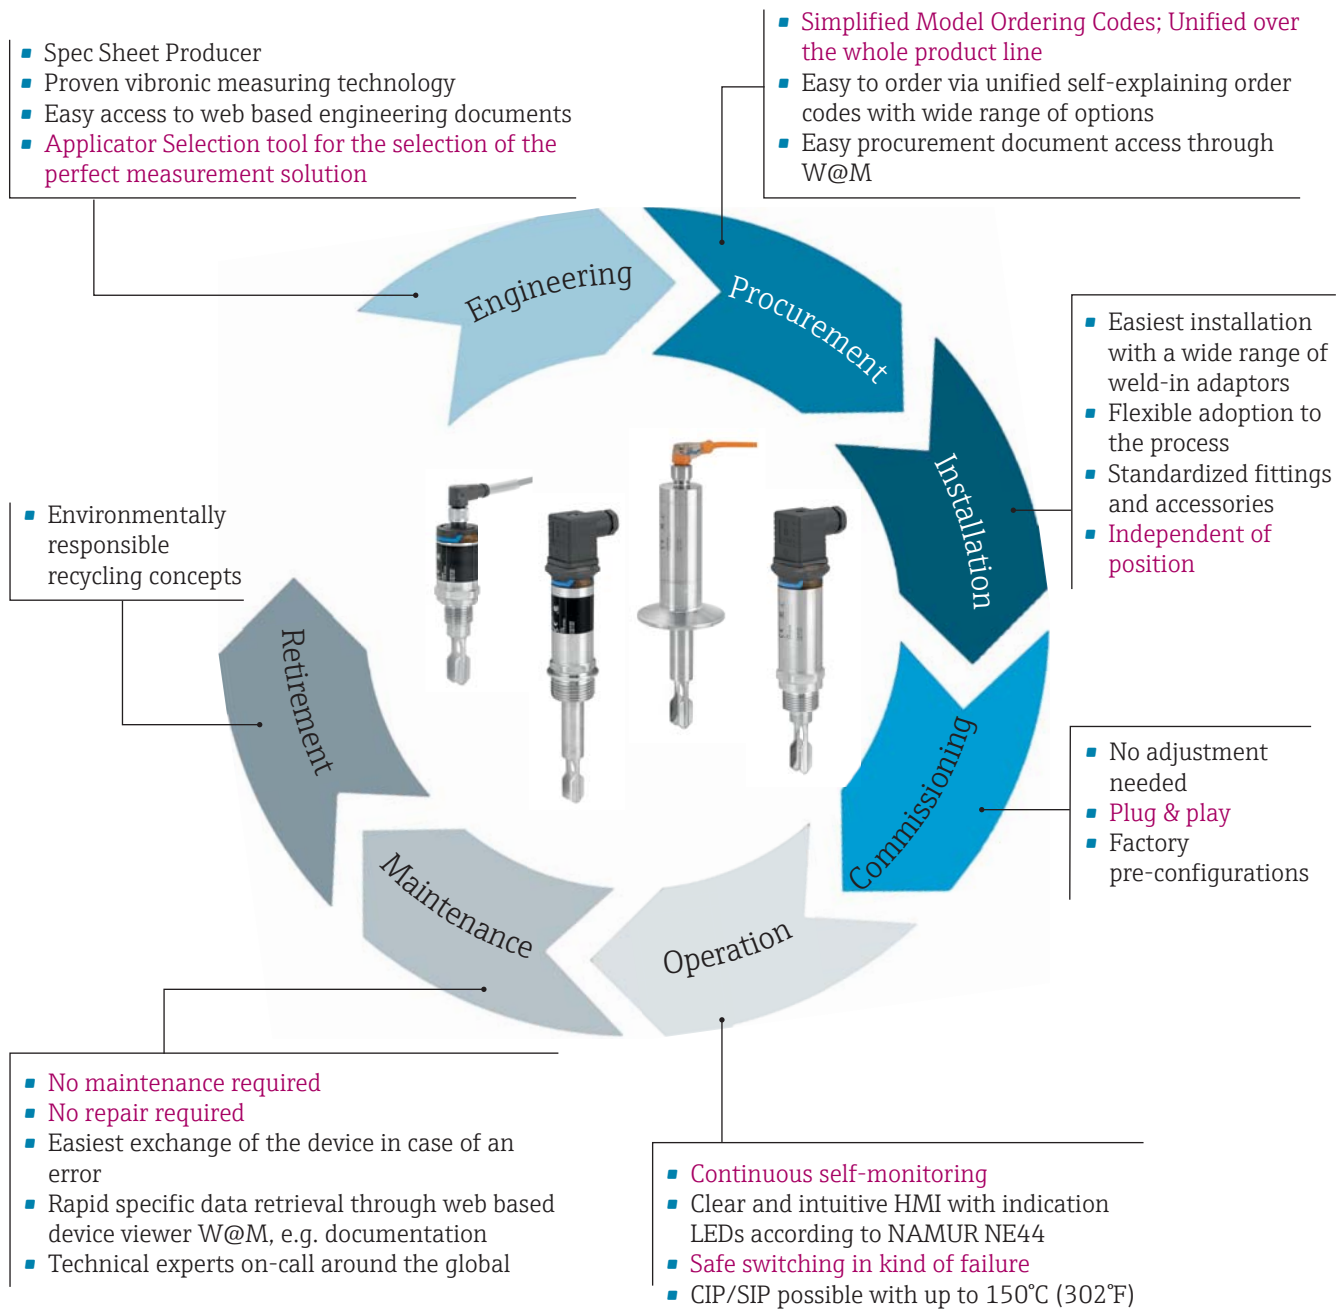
- Spec Sheet Producer
- Proven vibronic measuring technology
- Easy access to web based engineering documents
- Applicator Selection tool for the selection of the perfect measurement solution

- Simplified Model Ordering Codes; Unified over the whole product line
- Easy to order via unified self-explaining order codes with wide range of options
- Easy procurement document access through W@M

Engineering

Procurement

- Easiest installation with a wide range of weld-in adaptors
- Flexible adoption to the process
- Standardized fittings and accessories
- Independent of position

Installation

- Environmentally responsible recycling concepts

Retirement

Commissioning

- No adjustment needed
- Plug & play
- Factory pre-configurations

Maintenance

Operation

- No maintenance required
- No repair required
- Easiest exchange of the device in case of an error
- Rapid specific data retrieval through web based device viewer W@M, e.g. documentation
- Technical experts on-call around the global

- Continuous self-monitoring
- Clear and intuitive HMI with indication LEDs according to NAMUR NE44
- Safe switching in kind of failure
- CIP/SIP possible with up to 150°C (302°F)